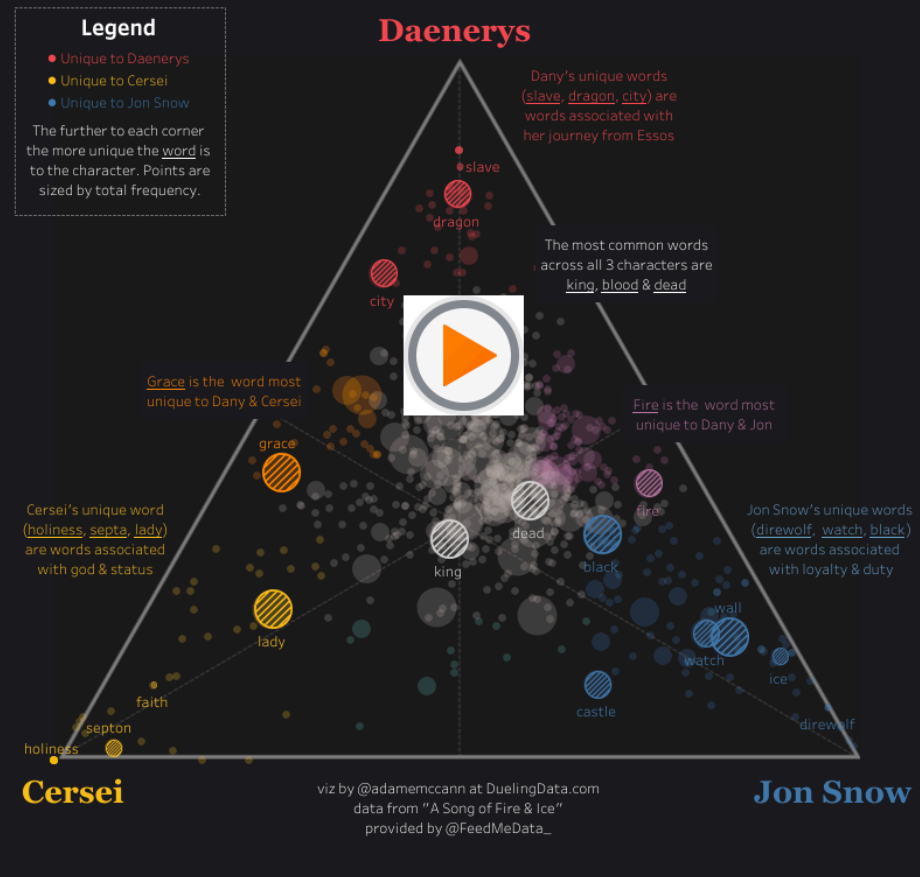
Legend
Unique to Daenerys
Unique to Cersei
Unique to Jon Snow

The further to each corner the more unique the word is to the character. Points are sized by total frequency.

Daenerys

Dany's unique words (slave, dragon, city) are words associated with her journey from Essos

slave
dragon
city

The most common words across all 3 characters are king, blood & dead

Grace is the word most unique to Dany & Cersei

Fire is the word most unique to Dany & Jon

grace
fire
dead
black
king

Cersei's unique word (holiness, septa, lady) are words associated with god & status

Jon Snow's unique words (direwolf, watch, black) are words associated with loyalty & duty

lady
wall
watch
ice
faith
septon
castle
holiness
direwolf

Cersei

viz by @adamemccann at DuelingData.com
data from "A Song of Fire & Ice"
provided by @FeedMeData_

Jon Snow